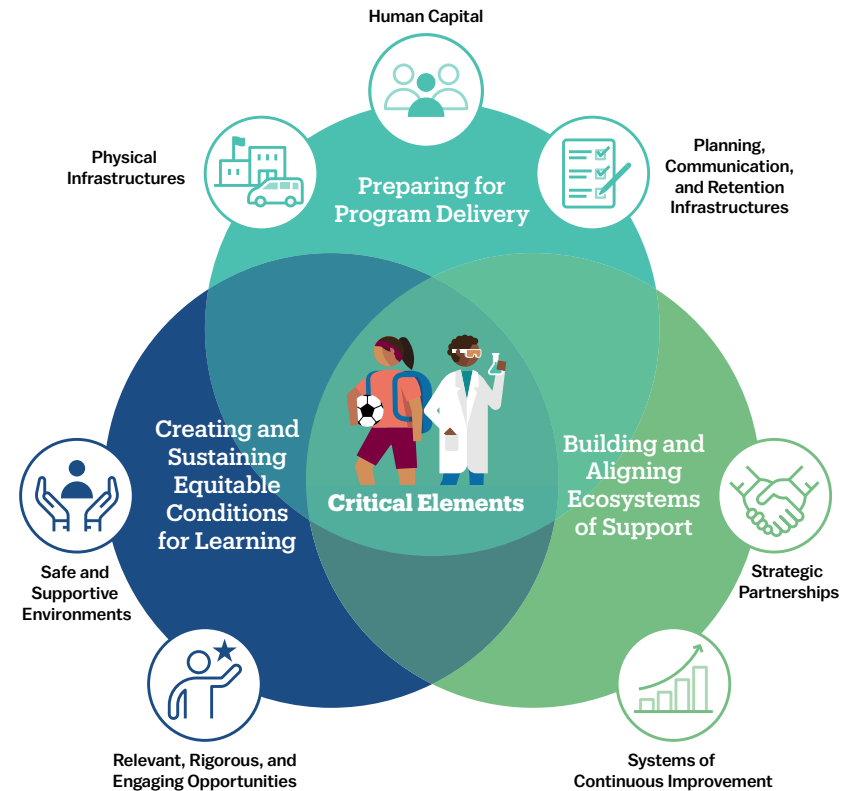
Human Capital

Physical Infrastructures

Preparing for Program Delivery

Planning, Communication, and Retention Infrastructures

Creating and Sustaining Equitable Conditions for Learning

Critical Elements

Building and Aligning Ecosystems of Support

Safe and Supportive Environments

Strategic Partnerships

Relevant, Rigorous, and Engaging Opportunities

Systems of Continuous Improvement